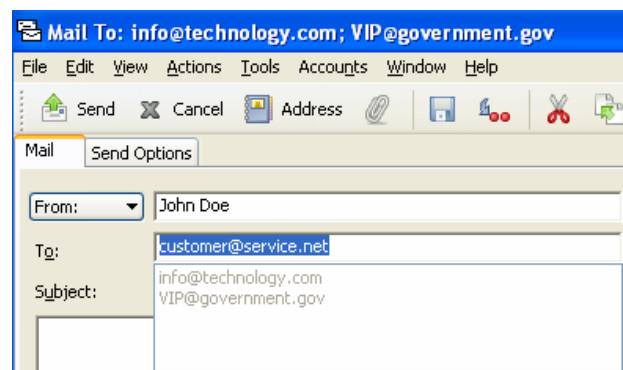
Mail To: info@technology.com; VIP@government.gov

File Edit View Actions Tools Accounts Window Help

Send Cancel Address

Mail Send Options

From: John Doe

To: customer@service.net

Subject:

info@technology.com
VIP@government.gov